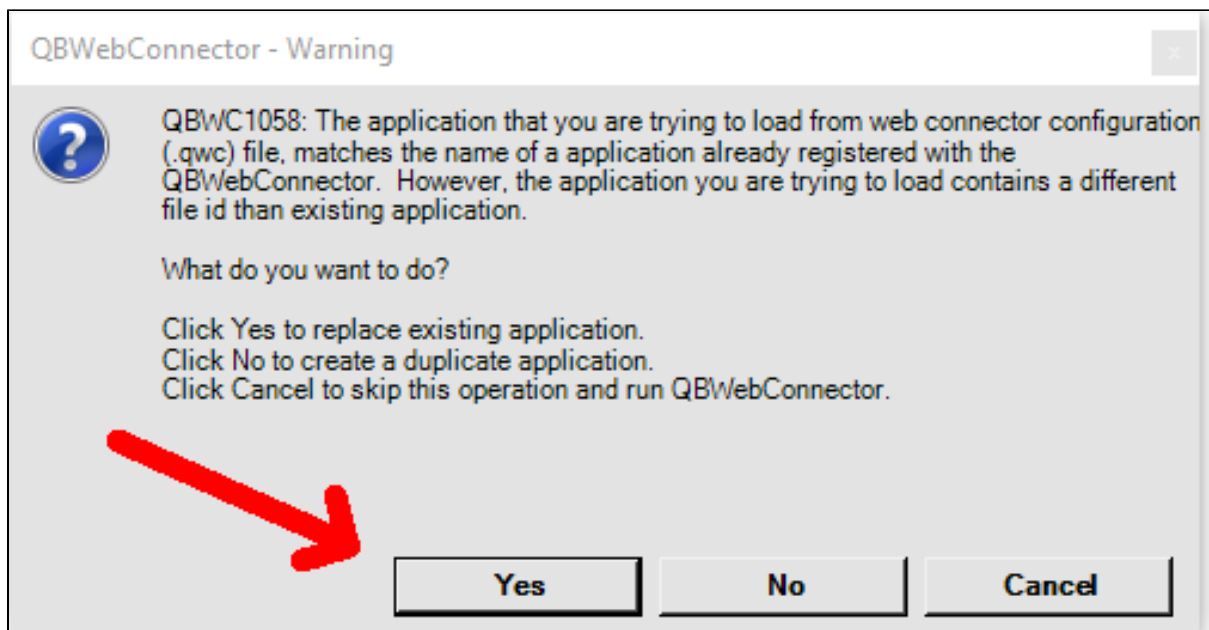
QBWebConnector - Warning

QBWC1058: The application that you are trying to load from web connector configuration (.qwc) file, matches the name of a application already registered with the QBWebConnector. However, the application you are trying to load contains a different file id than existing application.

What do you want to do?

Click Yes to replace existing application.
Click No to create a duplicate application.
Click Cancel to skip this operation and run QBWebConnector.

Yes
No
Cancel